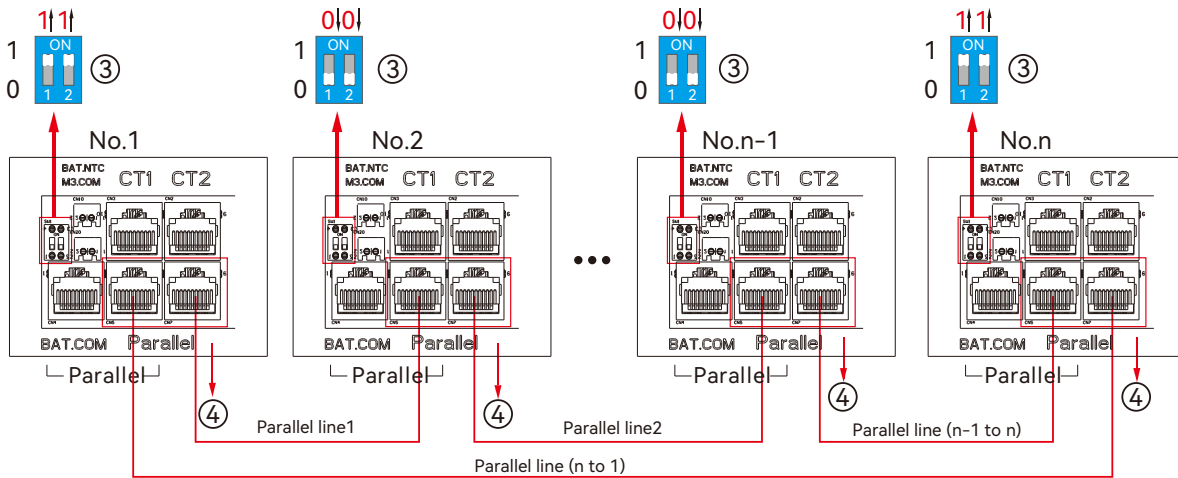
1 1
1
0
ON
1 2
③
No.1
BAT.NTC
M3.COM
CT1 CT2
BAT.COM Parallel
Parallel

0 0
1
0
ON
1 2
③
No.2
BAT.NTC
M3.COM
CT1 CT2
BAT.COM Parallel
Parallel

0 0
1
0
ON
1 2
③
No.n-1
BAT.NTC
M3.COM
CT1 CT2
BAT.COM Parallel
Parallel

1 1
1
0
ON
1 2
③
No.n
BAT.NTC
M3.COM
CT1 CT2
BAT.COM Parallel
Parallel

④
Parallel line1
④
Parallel line2
④
Parallel line (n-1 to n)
④
Parallel line (n to 1)